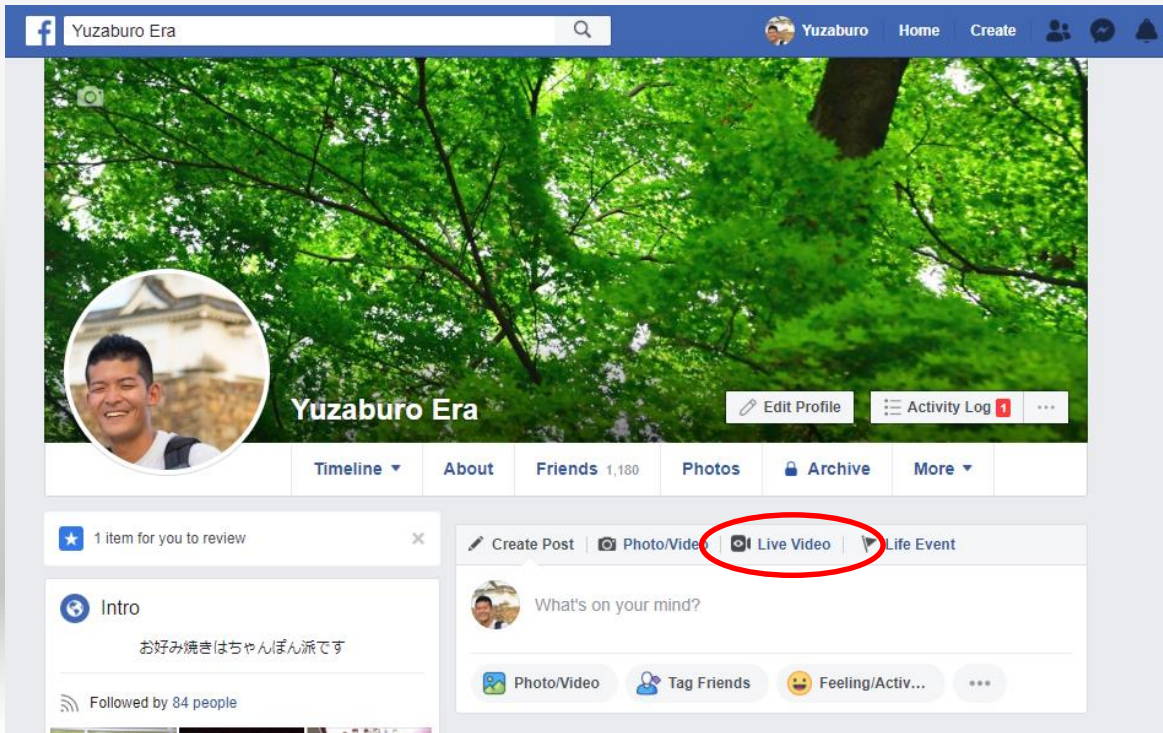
Yuzaburo Era

Yuzaburo Home Create

Yuzaburo Era

Edit Profile

Activity Log 1

...

Timeline ▾ About Friends 1,180 Photos Archive More ▾

1 item for you to review

×

Intro

お好み焼きはちゃんぽん派です

Followed by 84 people

Create Post Photo/Video Live Video Life Event

What's on your mind?

Photo/Video Tag Friends Feeling/Activ...

•••